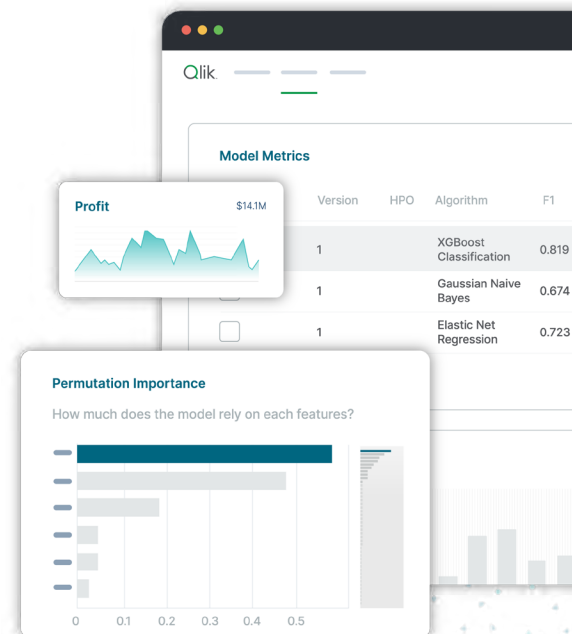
Qlik

Model Metrics

| Version | HPO | Algorithm | F1 |
|---|---|---|---|
| 1 | | XGBoost Classification | 0.819 |
| 1 | | Gaussian Naive Bayes | 0.674 |
| 1 | | Elastic Net Regression | 0.723 |

Profit $14.1M

Permutation Importance

How much does the model rely on each features?

0 0.1 0.2 0.3 0.4 0.5